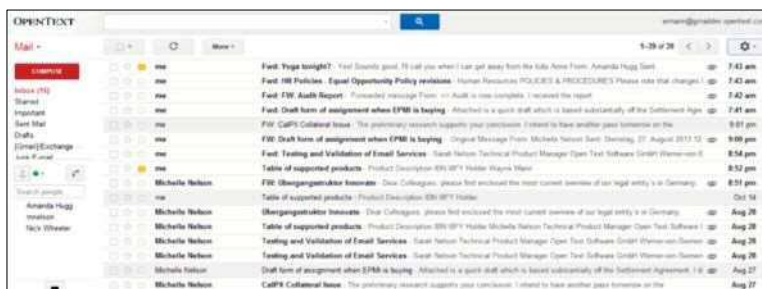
OPENTEXT

Mail ▾

COMPOSE

Inbox (16)
Starred
Important
Sent Mail
Drafts
[Gmail]/Exchange
Junk E-mail

Search people...

Amanda Hugg
invalison
Nick Wheeler

More ▾

1–39 of 39

| | | |
|---|---|---|
| me | Fwd: Yoga tonight? - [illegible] | 7:43 am |
| me | Fwd: HR Policies - Equal Opportunity Policy revisions - Human Resources POLICIES & PROCEDURES Please note that changes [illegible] | 7:43 am |
| me | Fwd: FW: Audit Report - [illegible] | 7:42 am |
| me | Fwd: Draft form of assignment when EPMI is buying - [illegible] | 7:41 am |
| me | FW: CalPX Collateral Issue - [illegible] | 9:01 pm |
| me | FW: Draft form of assignment when EPMI is buying - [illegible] | 9:00 pm |
| me | Fwd: Testing and Validation of Email Services - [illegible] | 8:54 pm |
| me | Table of supported products - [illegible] | 8:52 pm |
| Michelle Nelson | FW: Übergangsstruktur Innovate - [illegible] | 8:51 pm |
| me | Table of supported products - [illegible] | Oct 14 |
| Michelle Nelson | Übergangsstruktur Innovate - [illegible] | Aug 28 |
| Michelle Nelson | Table of supported products - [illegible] | Aug 28 |
| Michelle Nelson | Testing and Validation of Email Services - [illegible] | Aug 28 |
| Michelle Nelson | Testing and Validation of Email Services - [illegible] | Aug 28 |
| Michelle Nelson | Draft form of assignment when EPMI is buying - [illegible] | Aug 27 |
| Michelle Nelson | CalPX Collateral Issue - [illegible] | Aug 27 |